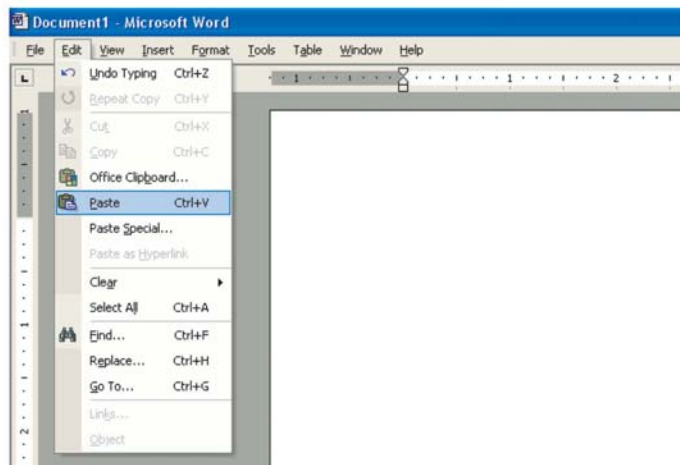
Document1 - Microsoft Word

File Edit View Insert Format Tools Table Window Help

Undo Typing Ctrl+Z
Repeat Copy Ctrl+Y
Cut Ctrl+X
Copy Ctrl+C
Office Clipboard...
Paste Ctrl+V
Paste Special...
Paste as Hyperlink
Clear
Select All Ctrl+A
Find... Ctrl+F
Replace... Ctrl+H
Go To... Ctrl+G
Links...
Object

1 1 2

1 2